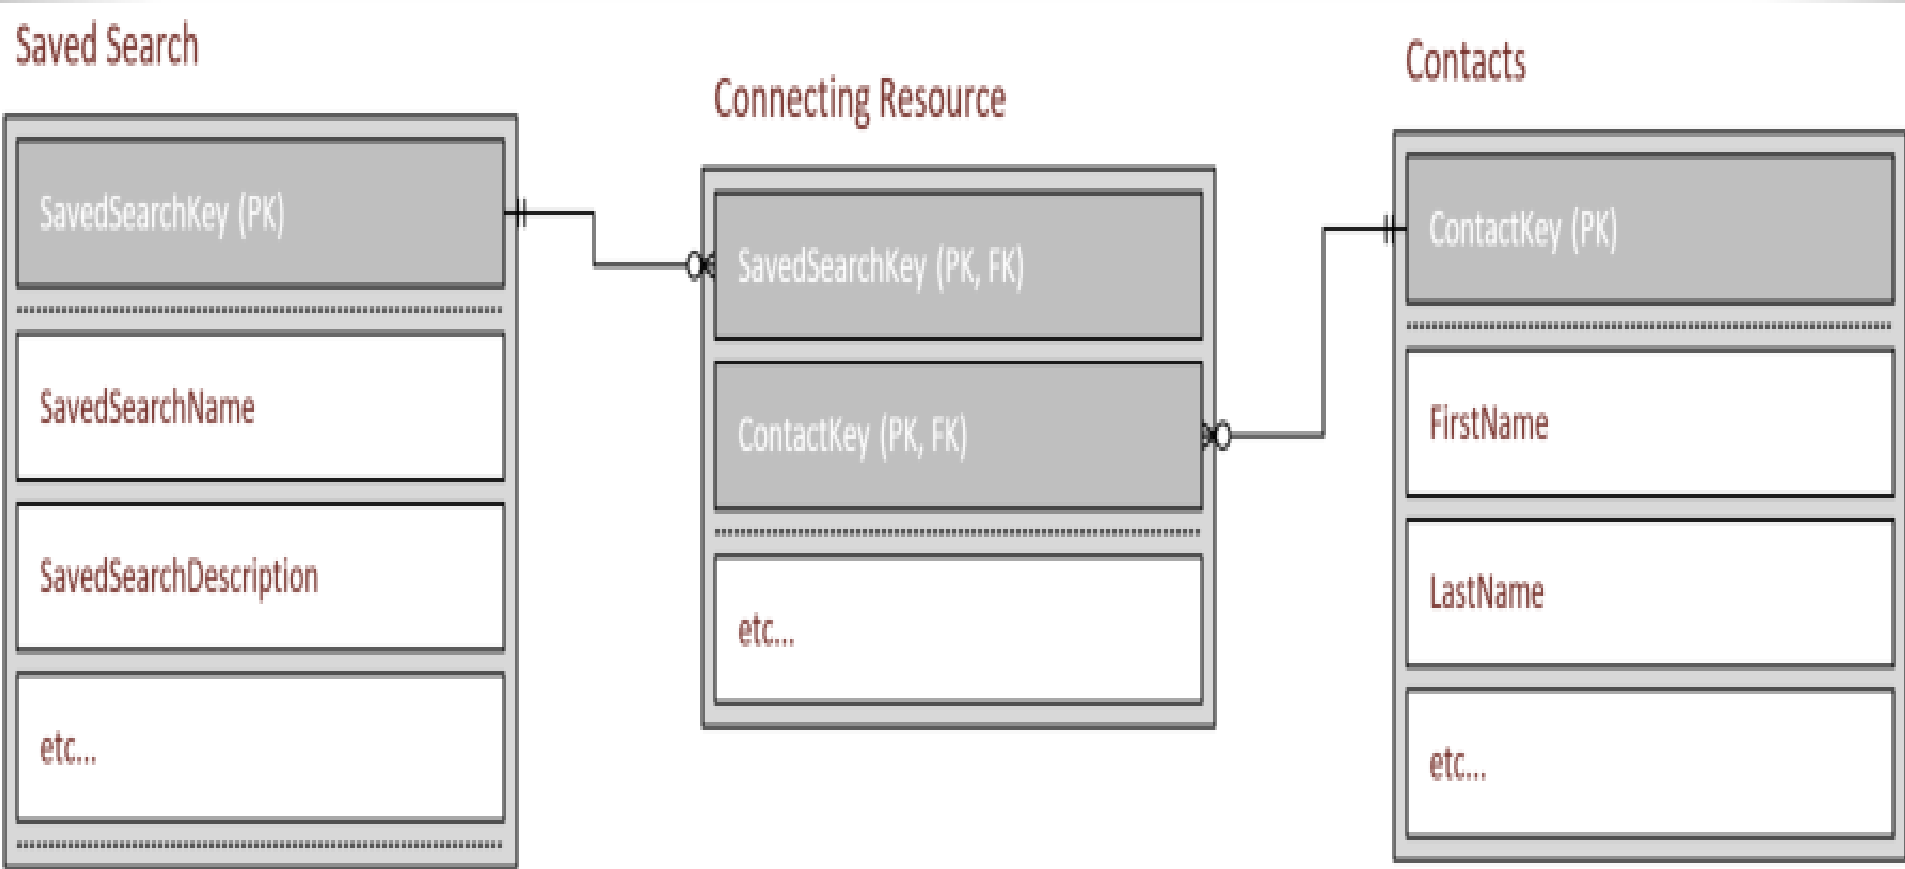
Saved Search

SavedSearchKey (PK)

SavedSearchName

SavedSearchDescription

etc...

Connecting Resource

SavedSearchKey (PK, FK)

ContactKey (PK, FK)

etc...

Contacts

ContactKey (PK)

FirstName

LastName

etc...